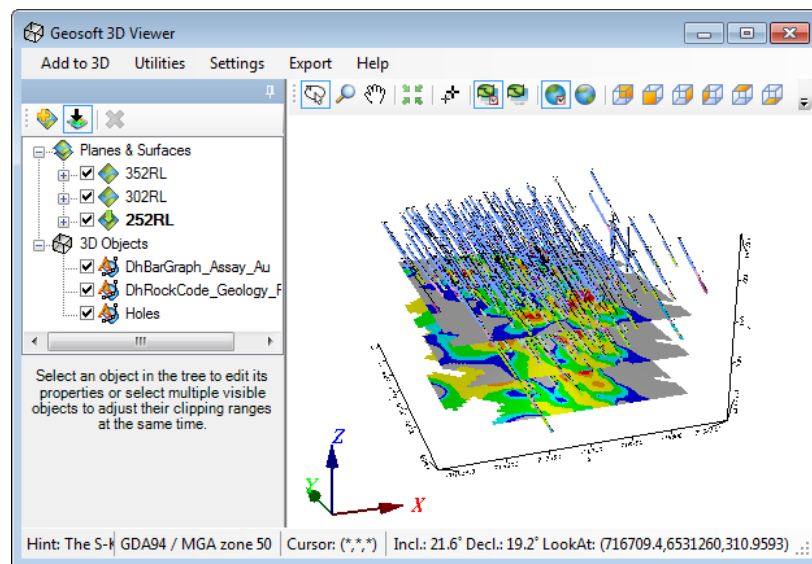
Geosoft 3D Viewer

Add to 3D Utilities Settings Export Help

Planes & Surfaces
352RL
302RL
252RL
3D Objects
DhBarGraph_Assay_Au
DhRockCode_Geology_F
Holes

Select an object in the tree to edit its properties or select multiple visible objects to adjust their clipping ranges at the same time.

Z
Y
X

Hint: The S-I | GDA94 / MGA zone 50 | Cursor: (*,*,*) | Incl.: 21.6° Decl.: 19.2° LookAt: (716709.4,6531260,310.9593)